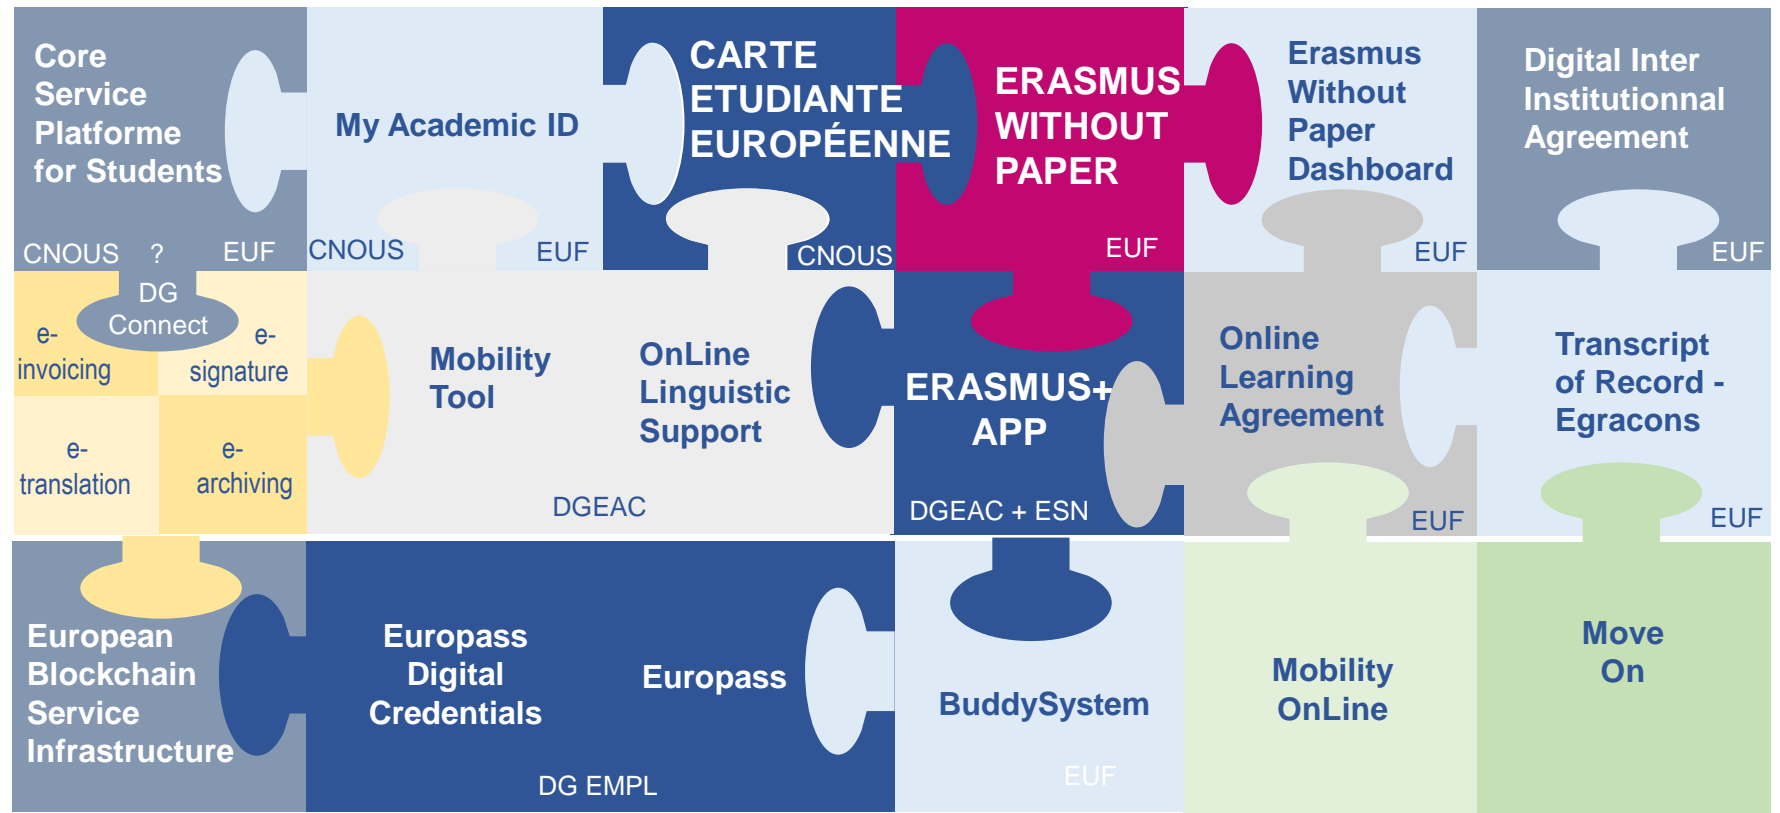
Core Service Platforme for Students

CNOUS ? EUF

My Academic ID

CNOUS EUF

CARTE ETUDIANTE EUROPÉENNE

CNOUS

ERASMUS WITHOUT PAPER

EUF

Erasmus Without Paper Dashboard

EUF

Digital Inter Institutionnal Agreement

EUF

DG Connect

e-invoicing

e-signature

e-translation

e-archiving

Mobility Tool

OnLine Linguistic Support

DGEAC

ERASMUS+ APP

DGEAC + ESN

Online Learning Agreement

EUF

Transcript of Record - Egracons

EUF

European Blockchain Service Infrastructure

Europass Digital Credentials

Europass

DG EMPL

BuddySystem

EUF

Mobility OnLine

Move On